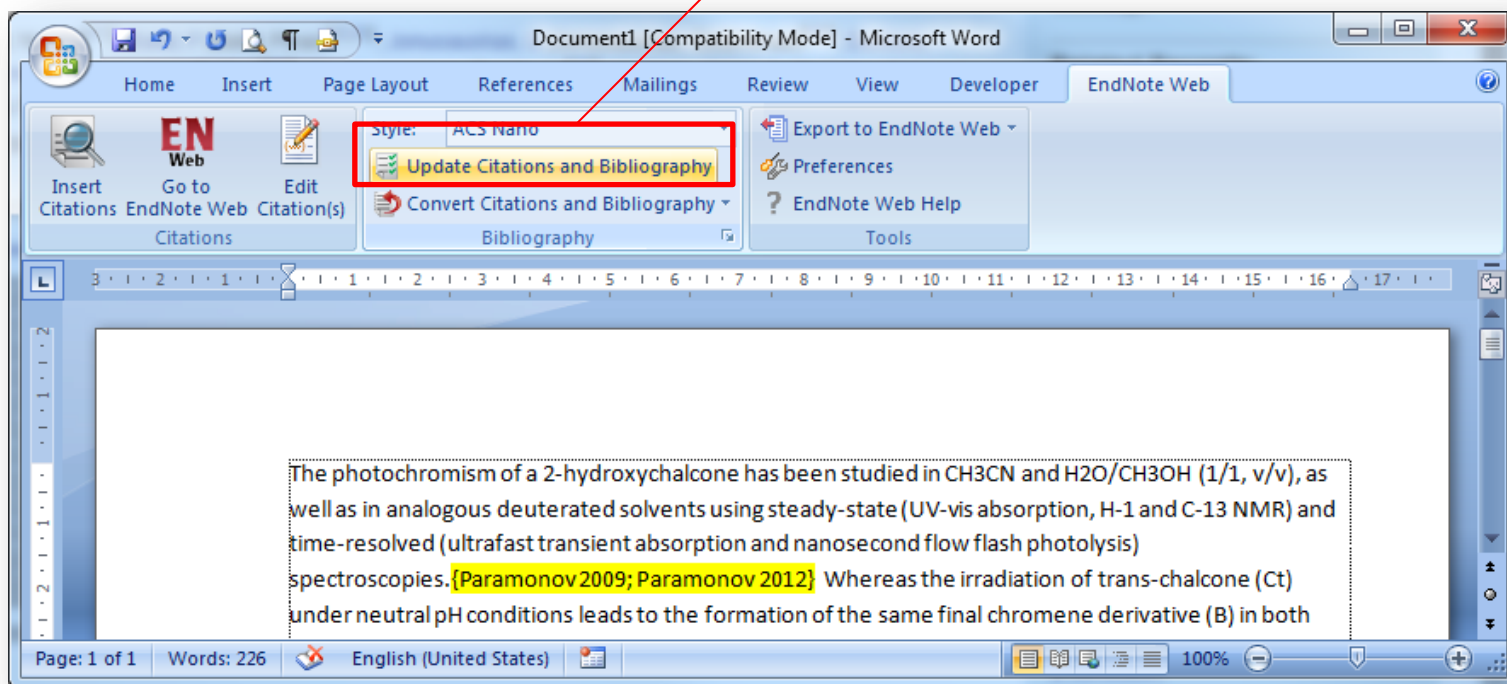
Document1 [Compatibility Mode] - Microsoft Word

Home Insert Page Layout References Mailings Review View Developer EndNote Web

EN Web

Insert Citations Go to EndNote Web Edit Citation(s)
Citations

Style: ACS Nano
Update Citations and Bibliography
Convert Citations and Bibliography
Bibliography

Export to EndNote Web
Preferences
EndNote Web Help
Tools

3 · 2 · 1 · 1 · 2 · 3 · 4 · 5 · 6 · 7 · 8 · 9 · 10 · 11 · 12 · 13 · 14 · 15 · 16 · 17

The photochromism of a 2-hydroxychalcone has been studied in CH3CN and H2O/CH3OH (1/1, v/v), as well as in analogous deuterated solvents using steady-state (UV-vis absorption, H-1 and C-13 NMR) and time-resolved (ultrafast transient absorption and nanosecond flow flash photolysis) spectroscopies. {Paramonov 2009; Paramonov 2012} Whereas the irradiation of trans-chalcone (Ct) under neutral pH conditions leads to the formation of the same final chromene derivative (B) in both

Page: 1 of 1 Words: 226 English (United States) 100%